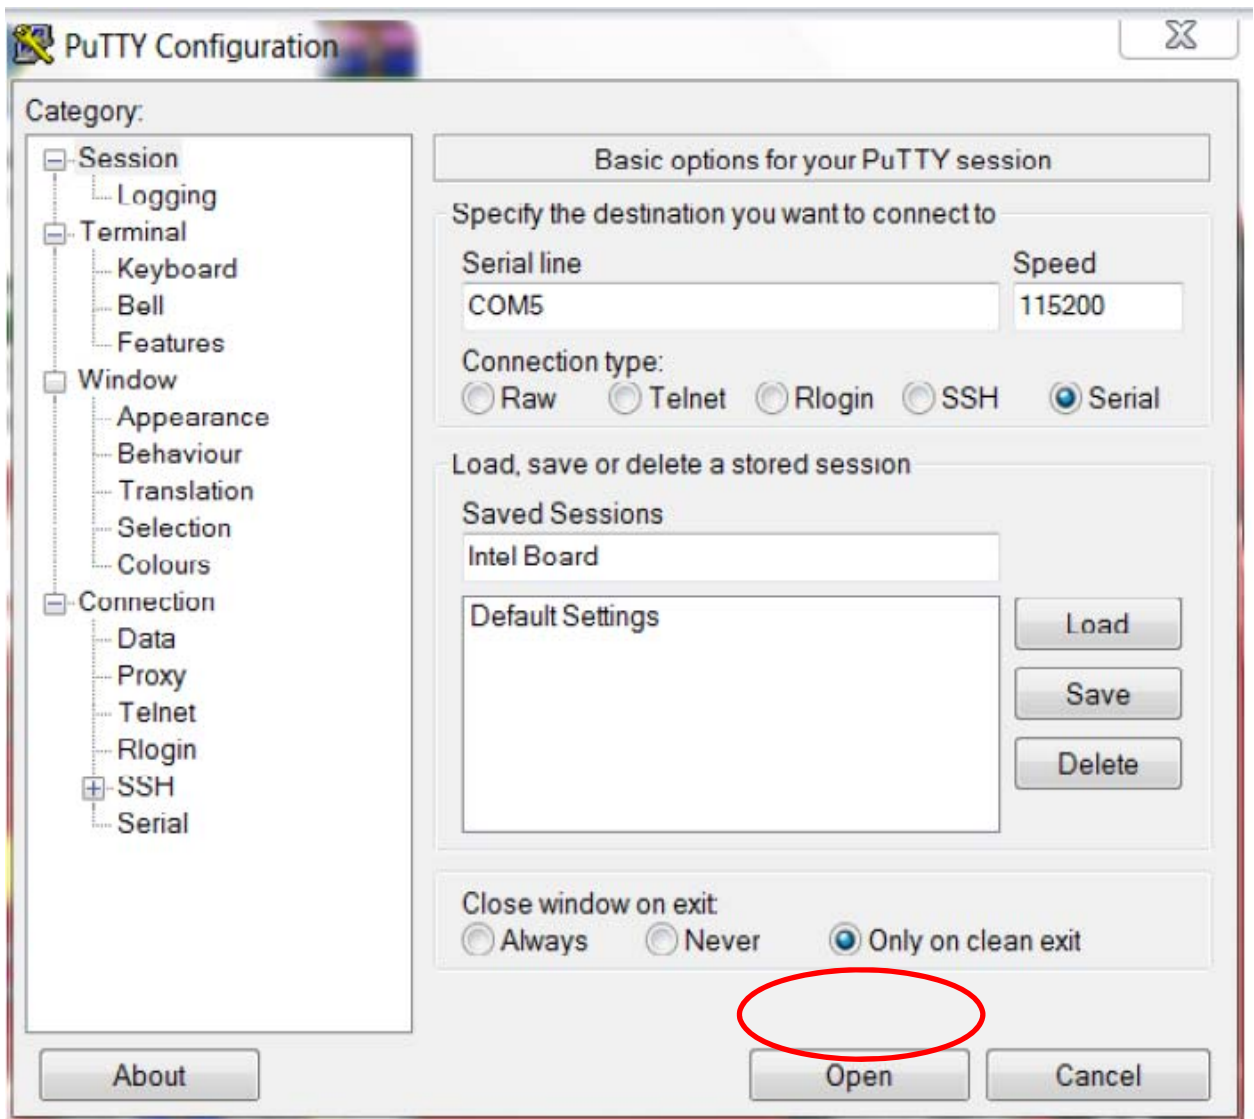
PuTTY Configuration

Category:

Session
Logging
Terminal
Keyboard
Bell
Features
Window
Appearance
Behaviour
Translation
Selection
Colours
Connection
Data
Proxy
Telnet
Rlogin
SSH
Serial

Basic options for your PuTTY session

Specify the destination you want to connect to

Serial line
COM5

Speed
115200

Connection type:
Raw Telnet Rlogin SSH Serial

Load, save or delete a stored session

Saved Sessions
Intel Board

Default Settings

Load
Save
Delete

Close window on exit:
Always Never Only on clean exit

About
Open
Cancel